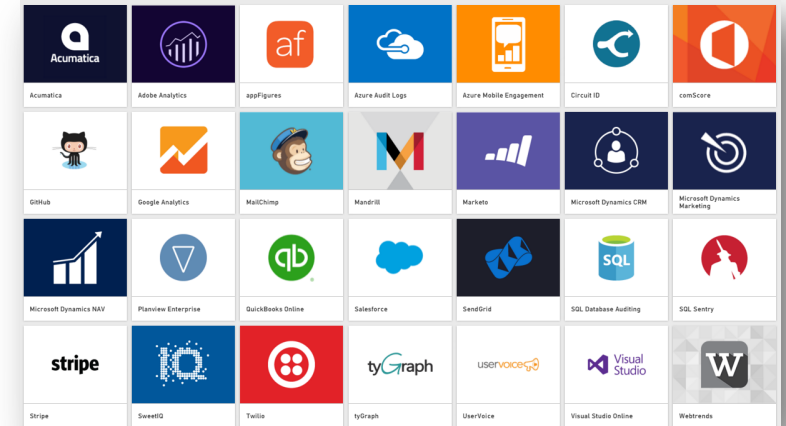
Acumatica
Acumatica

Adobe Analytics

af
appFigures

Azure Audit Logs

Azure Mobile Engagement

Circuit ID

comScore

GitHub

Google Analytics

MailChimp

Mandrill

Marketo

Microsoft Dynamics CRM

Microsoft Dynamics Marketing

Microsoft Dynamics NAV

Planview Enterprise

QuickBooks Online

Salesforce

SendGrid

SQL
SQL Database Auditing

SQL Sentry

stripe
Stripe

IQ
SweetIQ

Twilio

tyGraph
tyGraph

uservoice
UserVoice

Visual Studio
Visual Studio Online

W
Webtrends